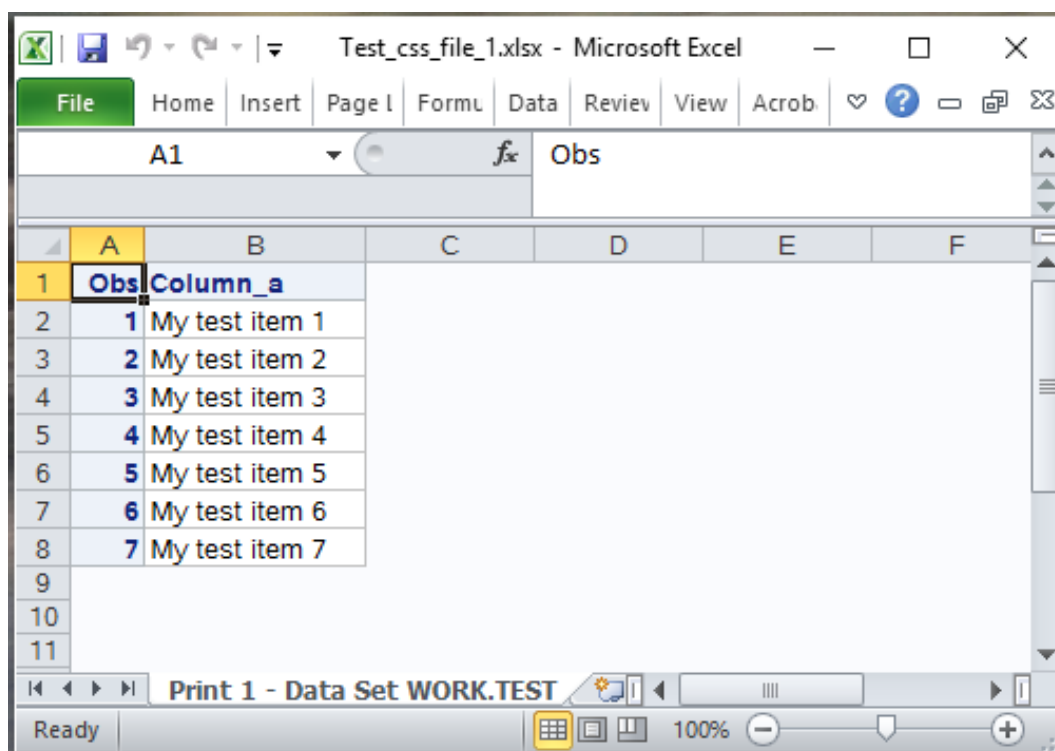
Test_css_file_1.xlsx - Microsoft Excel

File | Home | Insert | Page L | Formu | Data | Reviev | View | Acrob

A1 | $f_x$ | Obs

| | A | B | C | D | E | F |
|---|---|---|---|---|---|---|
| 1 | Obs | Column_a | | | | |
| 2 | 1 | My test item 1 | | | | |
| 3 | 2 | My test item 2 | | | | |
| 4 | 3 | My test item 3 | | | | |
| 5 | 4 | My test item 4 | | | | |
| 6 | 5 | My test item 5 | | | | |
| 7 | 6 | My test item 6 | | | | |
| 8 | 7 | My test item 7 | | | | |
| 9 | | | | | | |
| 10 | | | | | | |
| 11 | | | | | | |

Print 1 - Data Set WORK.TEST

Ready | 100%